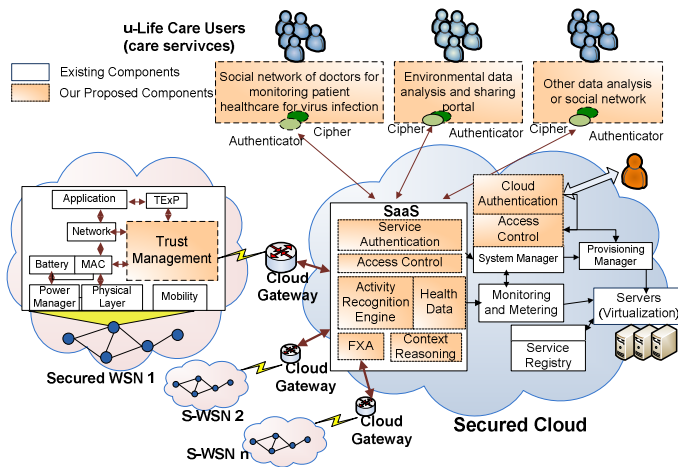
u-Life Care Users
(care servivces)

Existing Components
Our Proposed Components

Social network of doctors for monitoring patient healthcare for virus infection

Environmental data analysis and sharing portal

Other data analysis or social network

Authenticator
Cipher
Cipher
Authenticator
Cipher
Authenticator

Application
TExP
Network
Trust Management
Battery
MAC
Power Manager
Physical Layer
Mobility

Secured WSN 1

Cloud Gateway

S-WSN 2

Cloud Gateway

S-WSN n

Cloud Gateway

SaaS
Service Authentication
Access Control
Activity Recognition Engine
Health Data
FXA
Context Reasoning

Cloud Authentication
Access Control
System Manager
Provisioning Manager
Monitoring and Metering
Servers (Virtualization)
Service Registry

Secured Cloud